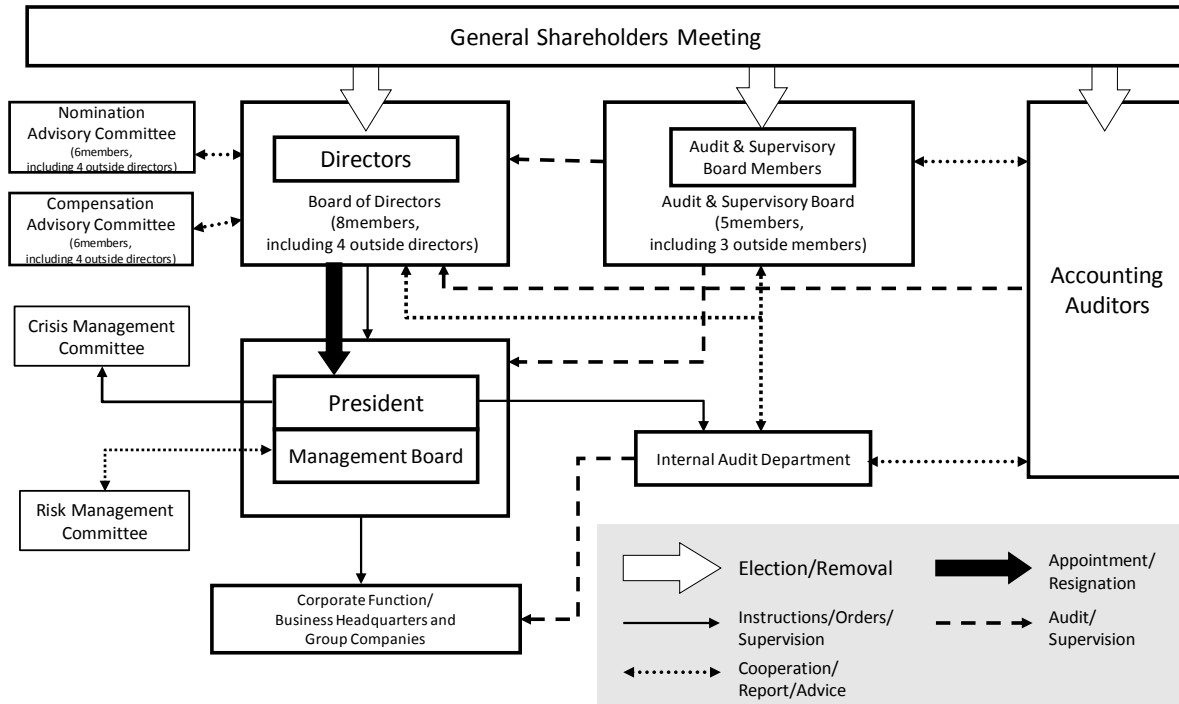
General Shareholders Meeting

Nomination Advisory Committee (6members, including 4 outside directors)

Compensation Advisory Committee (6members, including 4 outside directors)

Directors

Board of Directors (8members, including 4 outside directors)

Audit & Supervisory Board Members

Audit & Supervisory Board (5members, including 3 outside members)

Accounting Auditors

Crisis Management Committee

President

Management Board

Risk Management Committee

Internal Audit Department

Corporate Function/ Business Headquarters and Group Companies

Election/Removal

Appointment/ Resignation

Instructions/Orders/ Supervision

Audit/ Supervision

Cooperation/ Report/Advice